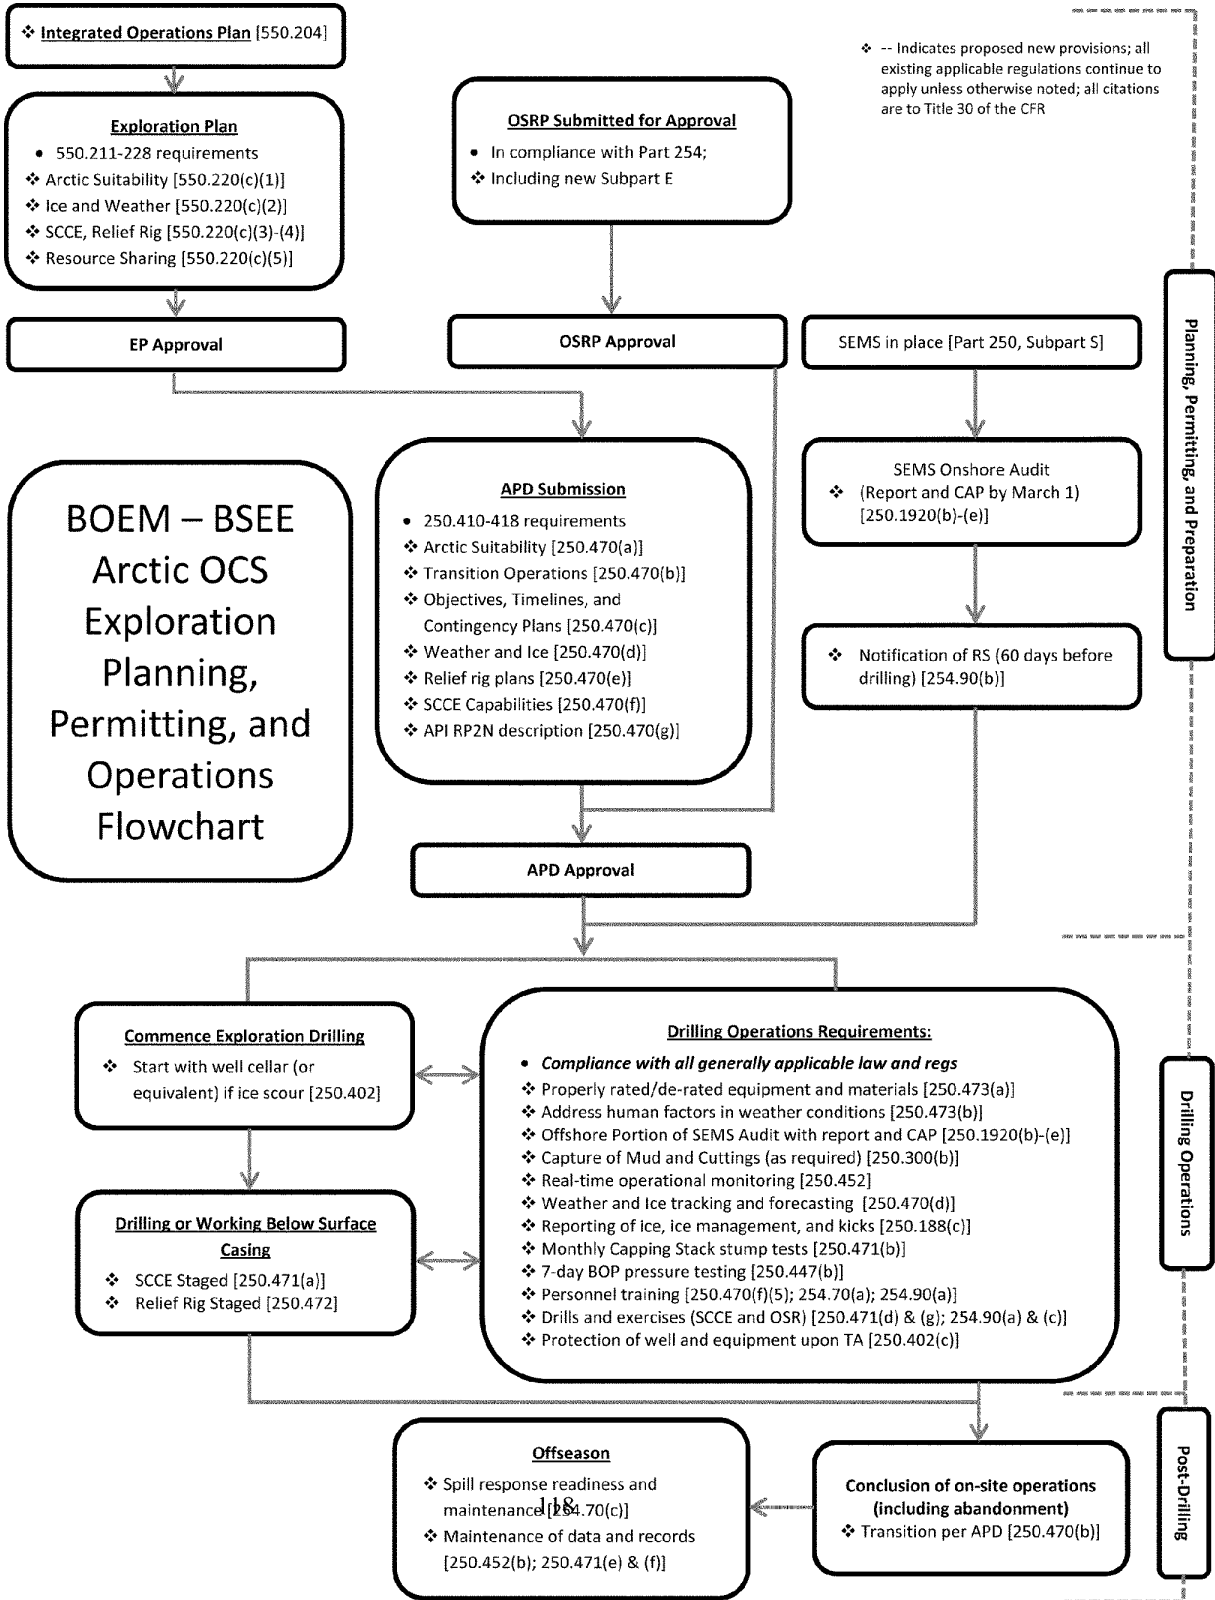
❖ Integrated Operations Plan [550.204]

❖ -- Indicates proposed new provisions; all existing applicable regulations continue to apply unless otherwise noted; all citations are to Title 30 of the CFR

Exploration Plan
• 550.211-228 requirements
❖ Arctic Suitability [550.220(c)(1)]
❖ Ice and Weather [550.220(c)(2)]
❖ SCCE, Relief Rig [550.220(c)(3)-(4)]
❖ Resource Sharing [550.220(c)(5)]

OSRP Submitted for Approval
• In compliance with Part 254;
❖ Including new Subpart E

Planning, Permitting, and Preparation

EP Approval

OSRP Approval

SEMS in place [Part 250, Subpart S]

BOEM – BSEE Arctic OCS Exploration Planning, Permitting, and Operations Flowchart

APD Submission
• 250.410-418 requirements
❖ Arctic Suitability [250.470(a)]
❖ Transition Operations [250.470(b)]
❖ Objectives, Timelines, and Contingency Plans [250.470(c)]
❖ Weather and Ice [250.470(d)]
❖ Relief rig plans [250.470(e)]
❖ SCCE Capabilities [250.470(f)]
❖ API RP2N description [250.470(g)]

SEMS Onshore Audit
❖ (Report and CAP by March 1) [250.1920(b)-(e)]

❖ Notification of RS (60 days before drilling) [254.90(b)]

APD Approval

Commence Exploration Drilling
❖ Start with well cellar (or equivalent) if ice scour [250.402]

Drilling Operations Requirements:
• Compliance with all generally applicable law and regs
❖ Properly rated/de-rated equipment and materials [250.473(a)]
❖ Address human factors in weather conditions [250.473(b)]
❖ Offshore Portion of SEMS Audit with report and CAP [250.1920(b)-(e)]
❖ Capture of Mud and Cuttings (as required) [250.300(b)]
❖ Real-time operational monitoring [250.452]
❖ Weather and Ice tracking and forecasting [250.470(d)]
❖ Reporting of ice, ice management, and kicks [250.188(c)]
❖ Monthly Capping Stack stump tests [250.471(b)]
❖ 7-day BOP pressure testing [250.447(b)]
❖ Personnel training [250.470(f)(5); 254.70(a); 254.90(a)]
❖ Drills and exercises (SCCE and OSR) [250.471(d) & (g); 254.90(a) & (c)]
❖ Protection of well and equipment upon TA [250.402(c)]

Drilling Operations

Drilling or Working Below Surface Casing
❖ SCCE Staged [250.471(a)]
❖ Relief Rig Staged [250.472]

Offseason
❖ Spill response readiness and maintenance [254.70(c)]
❖ Maintenance of data and records [250.452(b); 250.471(e) & (f)]

118

Conclusion of on-site operations (including abandonment)
❖ Transition per APD [250.470(b)]

Post-Drilling